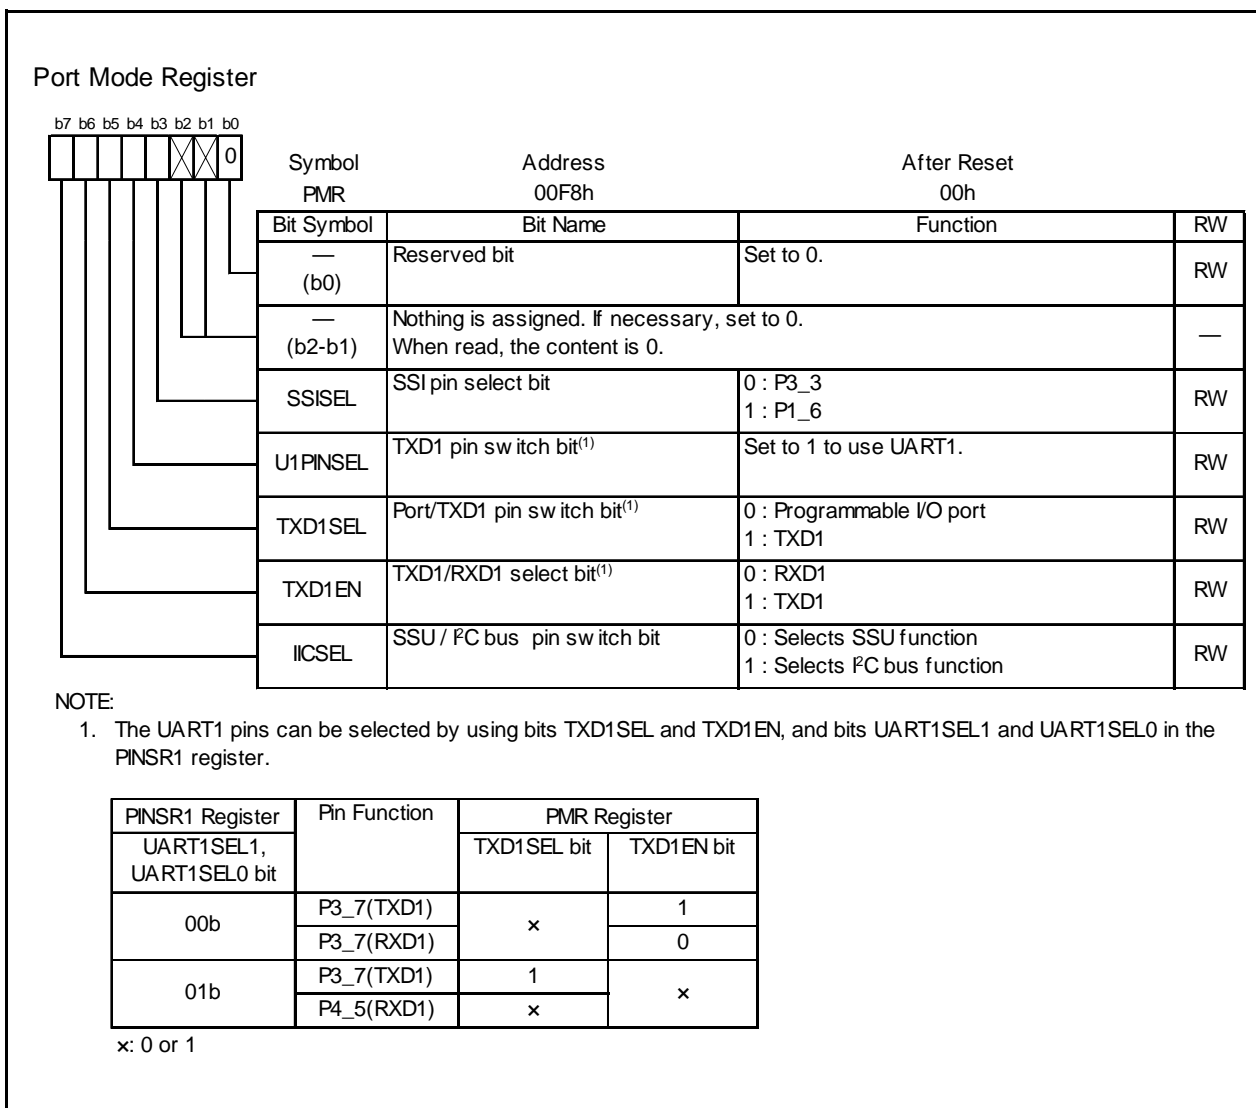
Port Mode Register

b7 b6 b5 b4 b3 b2 b1 b0

0

Symbol PMR | Address 00F8h | After Reset 00h

| Bit Symbol | Bit Name | Function | RW |
|---|---|---|---|
| — (b0) | Reserved bit | Set to 0. | RW |
| — (b2-b1) | Nothing is assigned. If necessary, set to 0. When read, the content is 0. | | — |
| SSISEL | SSI pin select bit | 0 : P3_3<br>1 : P1_6 | RW |
| U1PINSEL | TXD1 pin switch bit$^{(1)}$ | Set to 1 to use UART1. | RW |
| TXD1SEL | Port/TXD1 pin switch bit$^{(1)}$ | 0 : Programmable I/O port<br>1 : TXD1 | RW |
| TXD1EN | TXD1/RXD1 select bit$^{(1)}$ | 0 : RXD1<br>1 : TXD1 | RW |
| IICSEL | SSU / I$^2$C bus pin switch bit | 0 : Selects SSU function<br>1 : Selects I$^2$C bus function | RW |

NOTE:
1. The UART1 pins can be selected by using bits TXD1SEL and TXD1EN, and bits UART1SEL1 and UART1SEL0 in the PINSR1 register.

| PINSR1 Register UART1SEL1, UART1SEL0 bit | Pin Function | PMR Register TXD1SEL bit | PMR Register TXD1EN bit |
|---|---|---|---|
| 00b | P3_7(TXD1) | × | 1 |
| 00b | P3_7(RXD1) | × | 0 |
| 01b | P3_7(TXD1) | 1 | × |
| 01b | P4_5(RXD1) | × | × |

×: 0 or 1